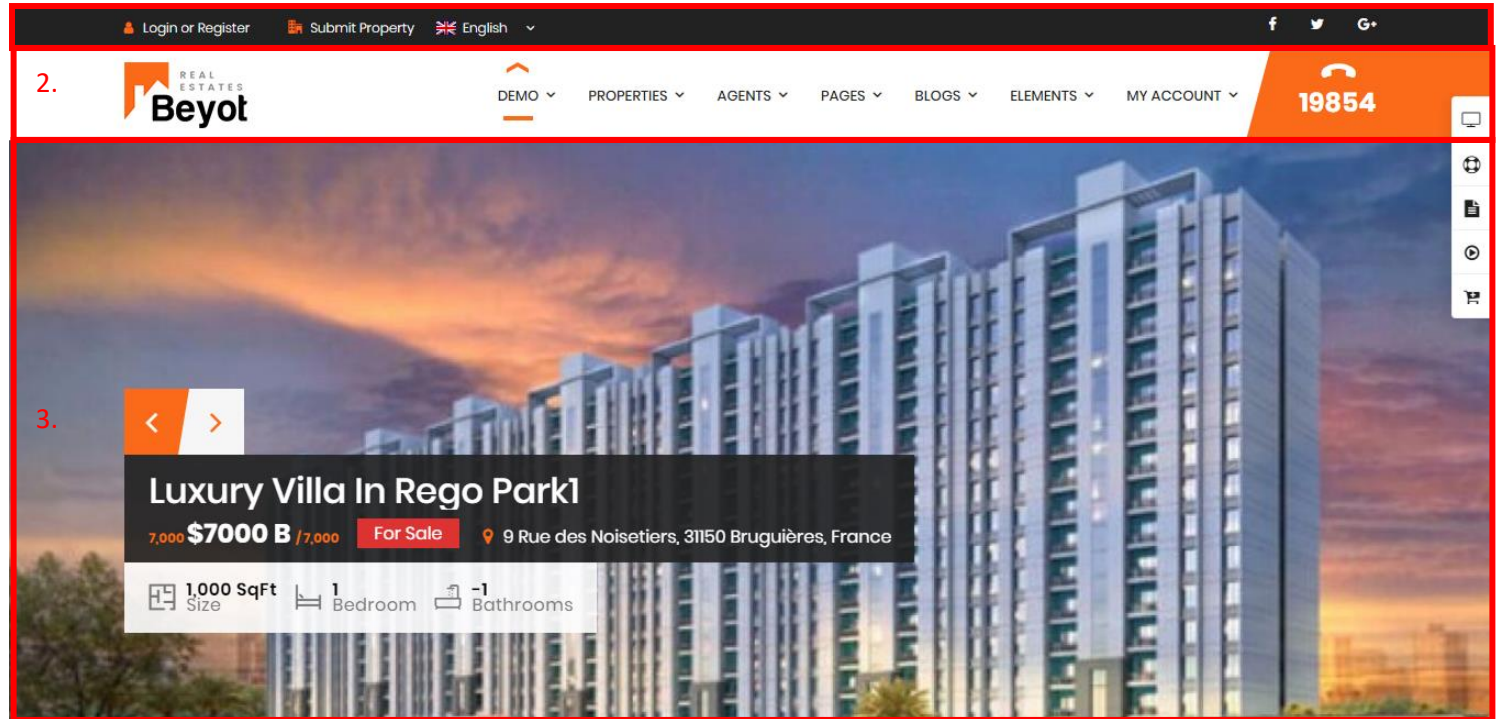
Login or Register Submit Property English

2.

REAL ESTATES Beyot

DEMO PROPERTIES AGENTS PAGES BLOGS ELEMENTS MY ACCOUNT

19854

3.

Luxury Villa In Rego Park1

7,000 $7000 B /7,000 For Sale 9 Rue des Noisetiers, 31150 Bruguières, France

1,000 SqFt Size 1 Bedroom -1 Bathrooms